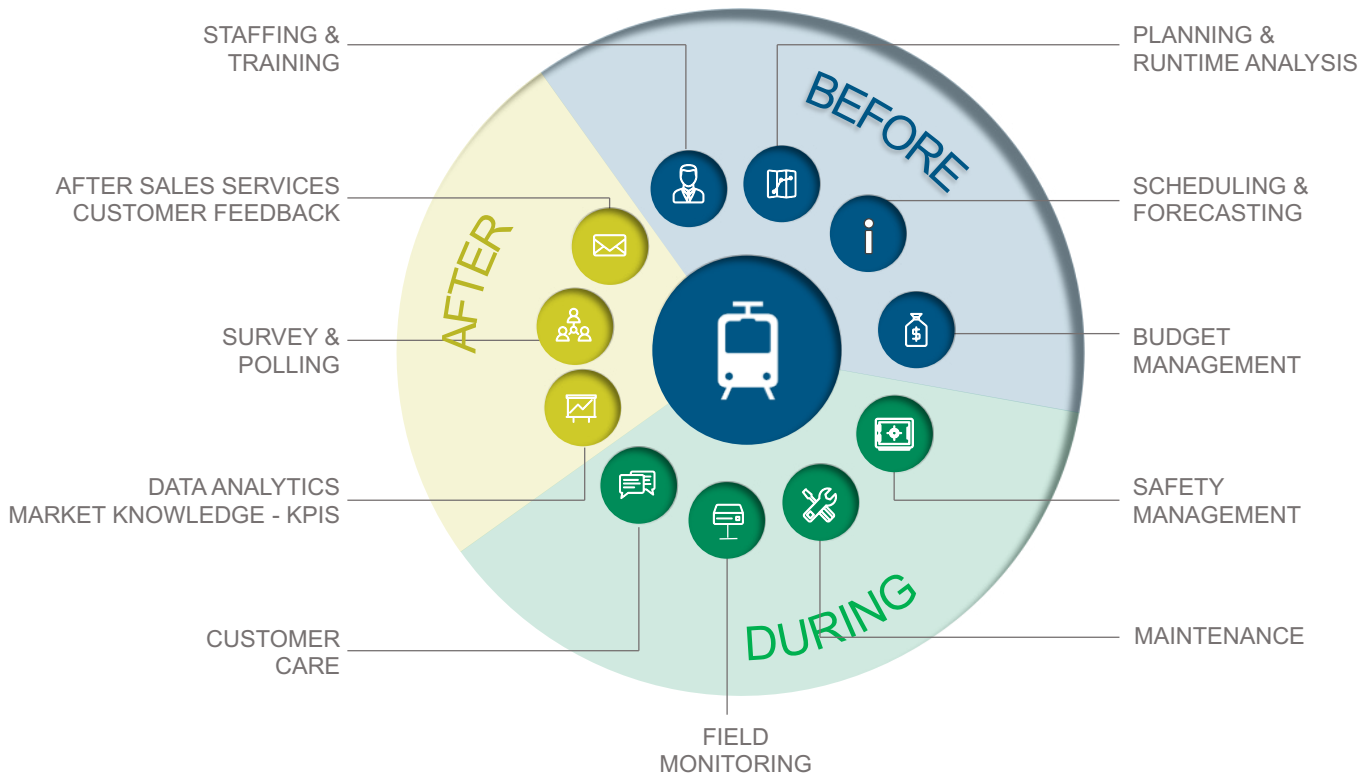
STAFFING & TRAINING

PLANNING & RUNTIME ANALYSIS

BEFORE

AFTER SALES SERVICES CUSTOMER FEEDBACK

SCHEDULING & FORECASTING

AFTER

SURVEY & POLLING

BUDGET MANAGEMENT

$

DATA ANALYTICS MARKET KNOWLEDGE - KPIS

SAFETY MANAGEMENT

CUSTOMER CARE

DURING

MAINTENANCE

FIELD MONITORING